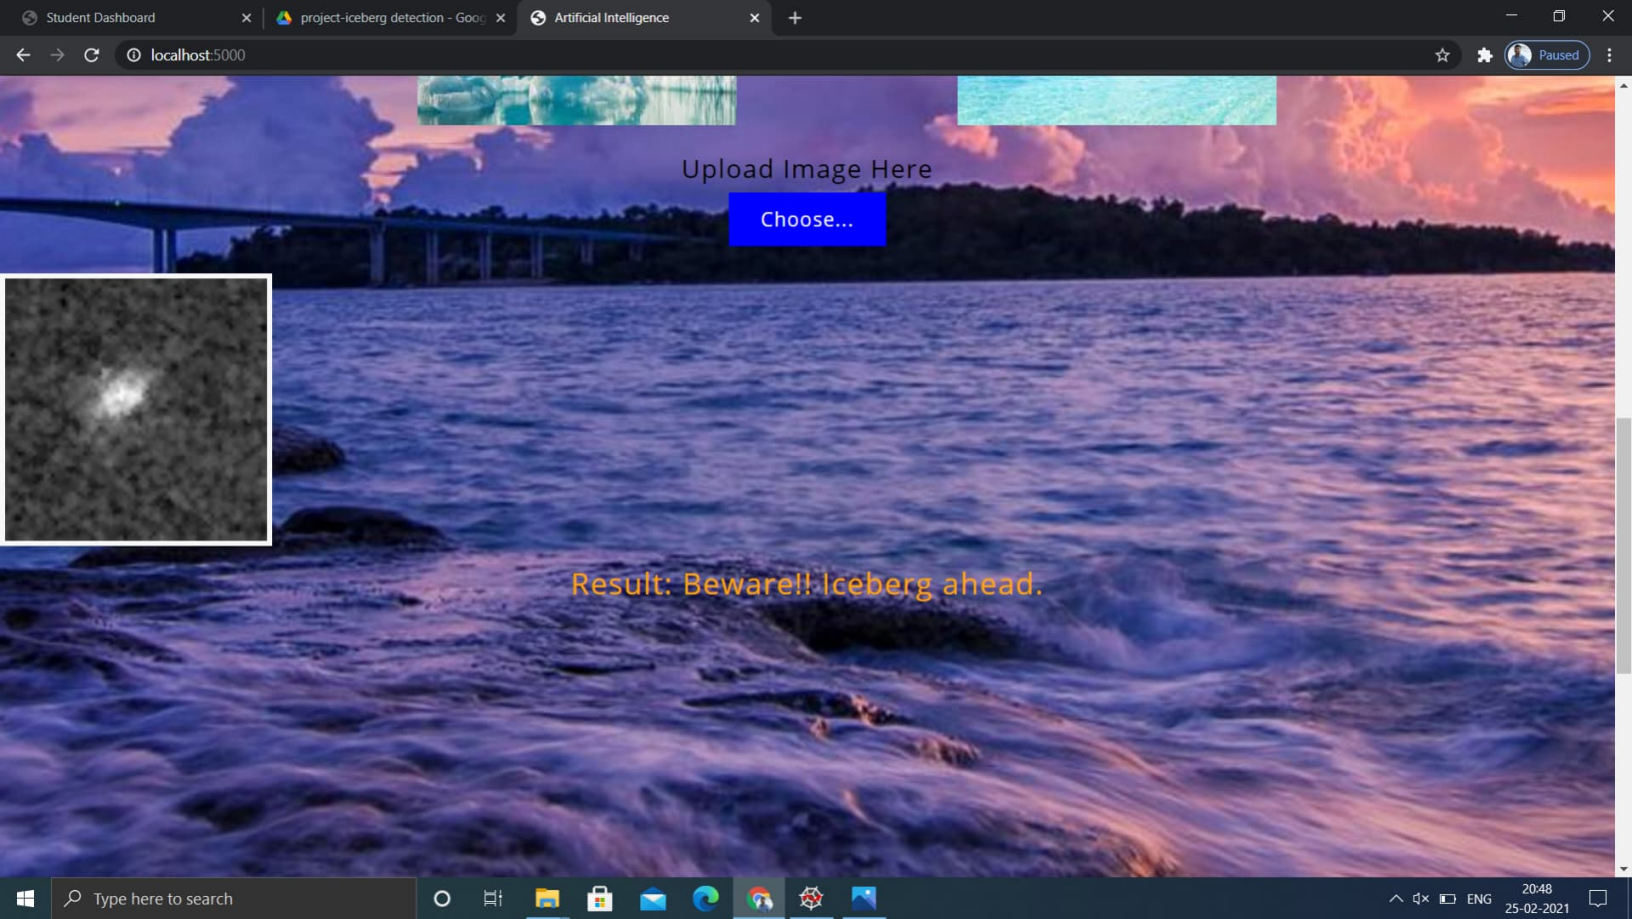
Student Dashboard
project-iceberg detection - Goog
Artificial Intelligence
localhost:5000
Paused

Upload Image Here
Choose...

Result: Beware!! Iceberg ahead.

Type here to search
ENG
20:48
25-02-2021